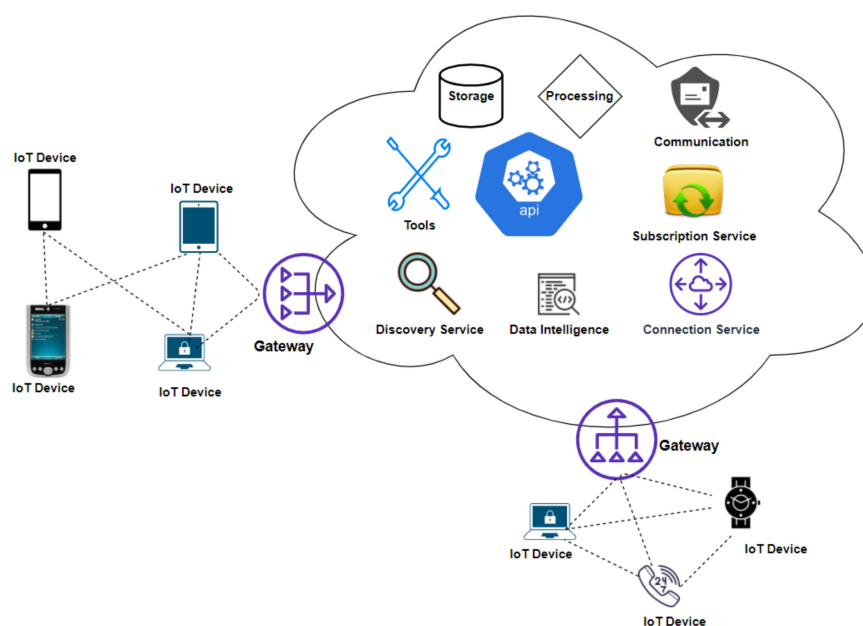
Storage

Processing

Communication

Tools

api

Subscription Service

Discovery Service

Data Intelligence

Connection Service

IoT Device

IoT Device

IoT Device

IoT Device

Gateway

Gateway

IoT Device

IoT Device

24

IoT Device